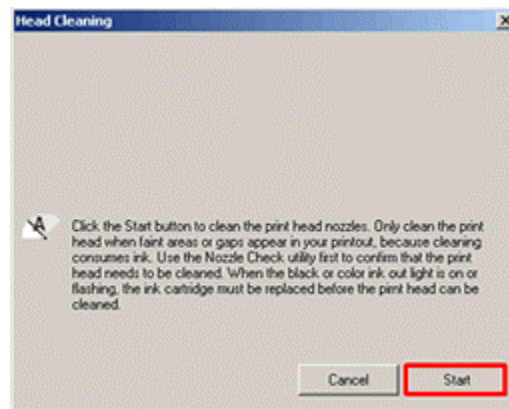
Head Cleaning

Click the Start button to clean the print head nozzles. Only clean the print head when faint areas or gaps appear in your printout, because cleaning consumes ink. Use the Nozzle Check utility first to confirm that the print head needs to be cleaned. When the black or color ink out light is on or flashing, the ink cartridge must be replaced before the pint head can be cleaned.

Cancel

Start